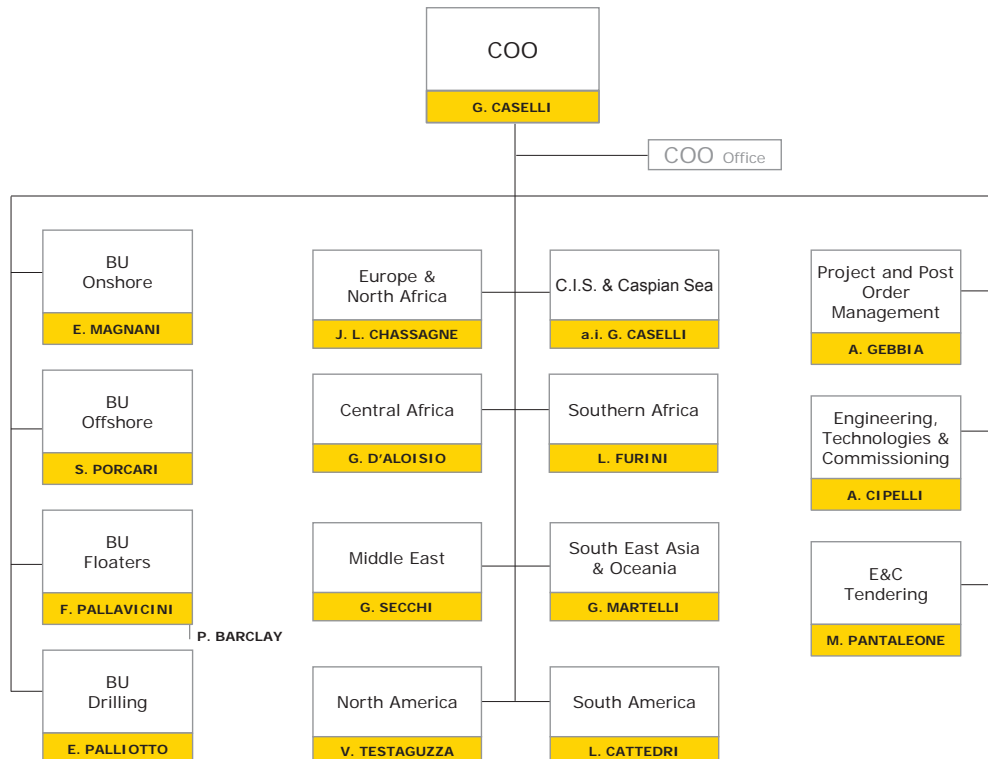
COO
G. CASELLI

COO Office

BU Onshore
E. MAGNANI

BU Offshore
S. PORCARI

BU Floaters
F. PALLAVICINI

P. BARCLAY

BU Drilling
E. PALLIOTTO

Europe & North Africa
J. L. CHASSAGNE

C.I.S. & Caspian Sea
a.i. G. CASELLI

Central Africa
G. D'ALOISIO

Southern Africa
L. FURINI

Middle East
G. SECCHI

South East Asia & Oceania
G. MARTELLI

North America
V. TESTAGUZZA

South America
L. CATTEDRI

Project and Post Order Management
A. GEBBIA

Engineering, Technologies & Commissioning
A. CIPELLI

E&C Tendering
M. PANTALEONE